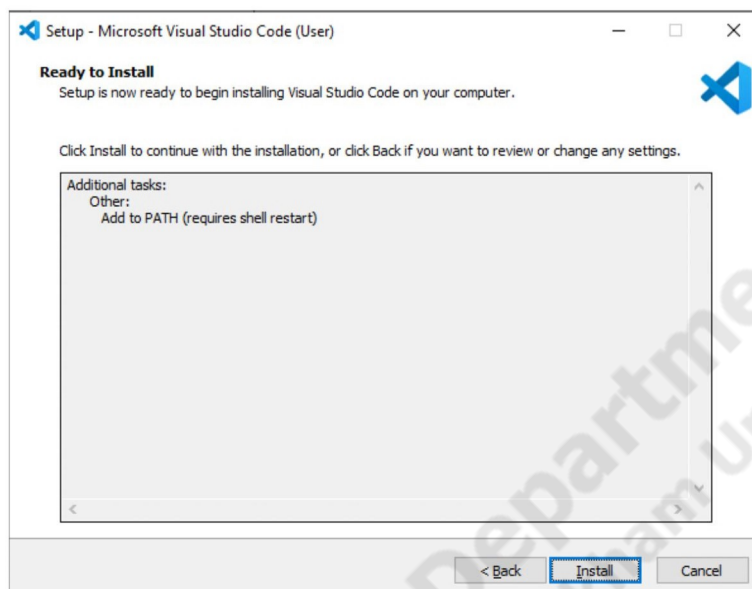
Setup - Microsoft Visual Studio Code (User)

Ready to Install
Setup is now ready to begin installing Visual Studio Code on your computer.

Click Install to continue with the installation, or click Back if you want to review or change any settings.

Additional tasks:
Other:
Add to PATH (requires shell restart)

Departme

< Back
Install
Cancel